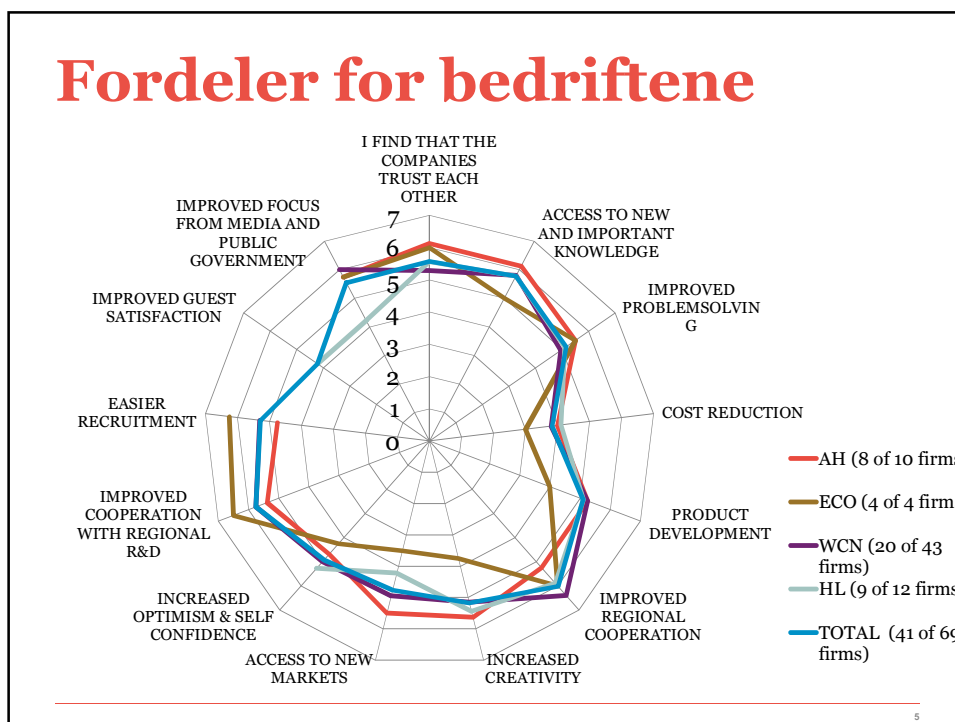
Fordeler for bedriftene

I FIND THAT THE COMPANIES TRUST EACH OTHER

ACCESS TO NEW AND IMPORTANT KNOWLEDGE

IMPROVED PROBLEMSOLVIN G

COST REDUCTION

PRODUCT DEVELOPMENT

IMPROVED REGIONAL COOPERATION

INCREASED CREATIVITY

ACCESS TO NEW MARKETS

INCREASED OPTIMISM & SELF CONFIDENCE

IMPROVED COOPERATION WITH REGIONAL R&D

EASIER RECRUITMENT

IMPROVED GUEST SATISFACTION

IMPROVED FOCUS FROM MEDIA AND PUBLIC GOVERNMENT

7
6
5
4
3
2
1
0

AH (8 of 10 firm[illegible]
ECO (4 of 4 firm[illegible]
WCN (20 of 43 firms)
HL (9 of 12 firm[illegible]
TOTAL (41 of 6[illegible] firms)

5